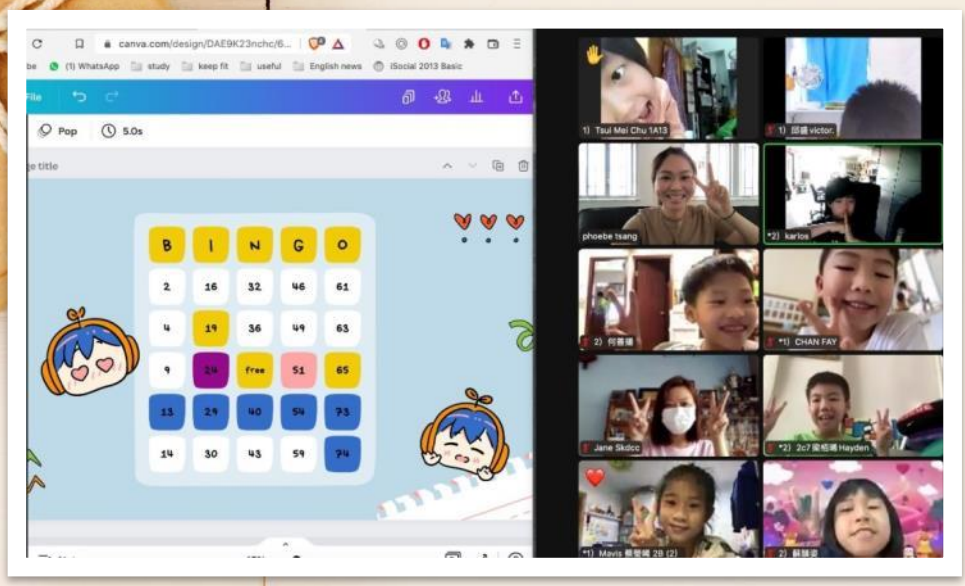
canva.com/design/DAE9K23nchc/6...

be (1) WhatsApp study keep fit useful English news iSocial 2013 Basic

File

Pop 5.0s

e title

| B | I | N | G | O |
|---|---|---|---|---|
| 2 | 16 | 32 | 46 | 61 |
| 4 | 19 | 36 | 49 | 63 |
| 9 | 24 | free | 51 | 65 |
| 13 | 29 | 40 | 54 | 73 |
| 14 | 30 | 43 | 59 | 74 |

1) Tsui Mei Chu 1A13

1) 邱鑛 victor.

phoebe tsang

*2) karlos

2) 何善揚

*1) CHAN FAY

Jane Skdcc

*2) 2c7 梁栢曦 Hayden

*1) Mavis 梁譽晞 2B (2)

2) 蘇詠姿